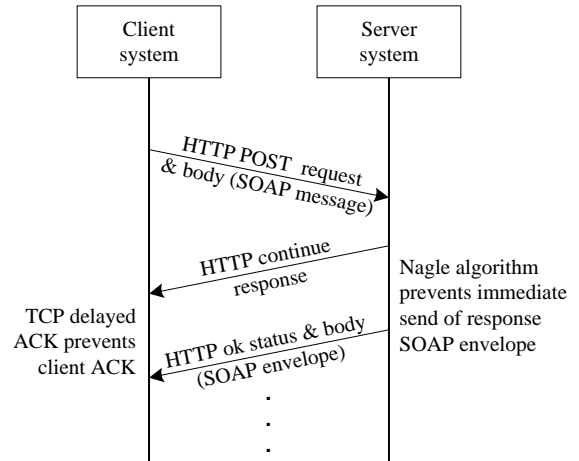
Client system

Server system

HTTP POST request & body (SOAP message)

HTTP continue response

Nagle algorithm prevents immediate send of response SOAP envelope

TCP delayed ACK prevents client ACK

HTTP ok status & body (SOAP envelope)

.
.
.